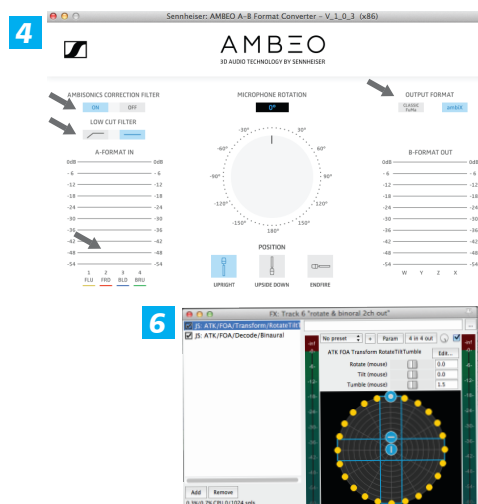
4

Sennheiser: AMBEO A-B Format Converter - V_1_0_3 (x86)

AMBEO
3D AUDIO TECHNOLOGY BY SENNHEISER

AMBISONICS CORRECTION FILTER
ON OFF

LOW CUT FILTER

MICROPHONE ROTATION
0°

OUTPUT FORMAT
CLASSIC FuMa AmbiX

A-FORMAT IN

0dB 0dB
-6 -6
-12 -12
-18 -18
-24 -24
-30 -30
-36 -36
-42 -42
-48 -48
-54 -54

1 2 3 4
FLU FRD BLD BRU

-30° 30°
-60° 60°
-90° 90°
-120° 120°
-150° 150°
180°

POSITION

UPRIGHT UPSIDE DOWN ENDFIRE

B-FORMAT OUT

0dB
-6
-12
-18
-24
-30
-36
-42
-48
-54

W Y Z X

6

FX: Track 6 "rotate & binoral 2ch out"

JS: ATK/FOA/Transform/RotateTilt
JS: ATK/FOA/Decode/Binaural

No preset + Param 4 in 4 out

ATK FOA Transform RotateTiltTumble Edit...
Rotate (mouse) 0.0
Tilt (mouse) 0.0
Tumble (mouse) 1.5

Add Remove
0.3%/0.3% CPU 0/1024 spls